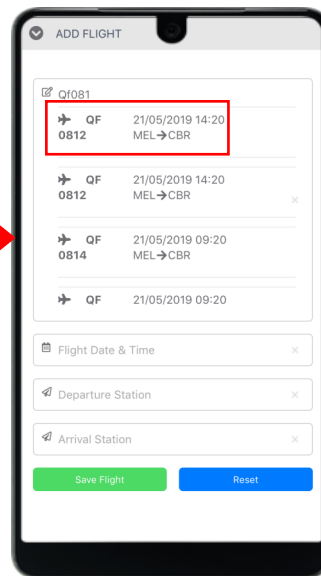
ADD FLIGHT

Qf081

QF 0812 21/05/2019 14:20 MEL→CBR

QF 0812 21/05/2019 14:20 MEL→CBR

×

QF 0814 21/05/2019 09:20 MEL→CBR

QF 21/05/2019 09:20

Flight Date & Time ×

Departure Station ×

Arrival Station ×

Save Flight

Reset